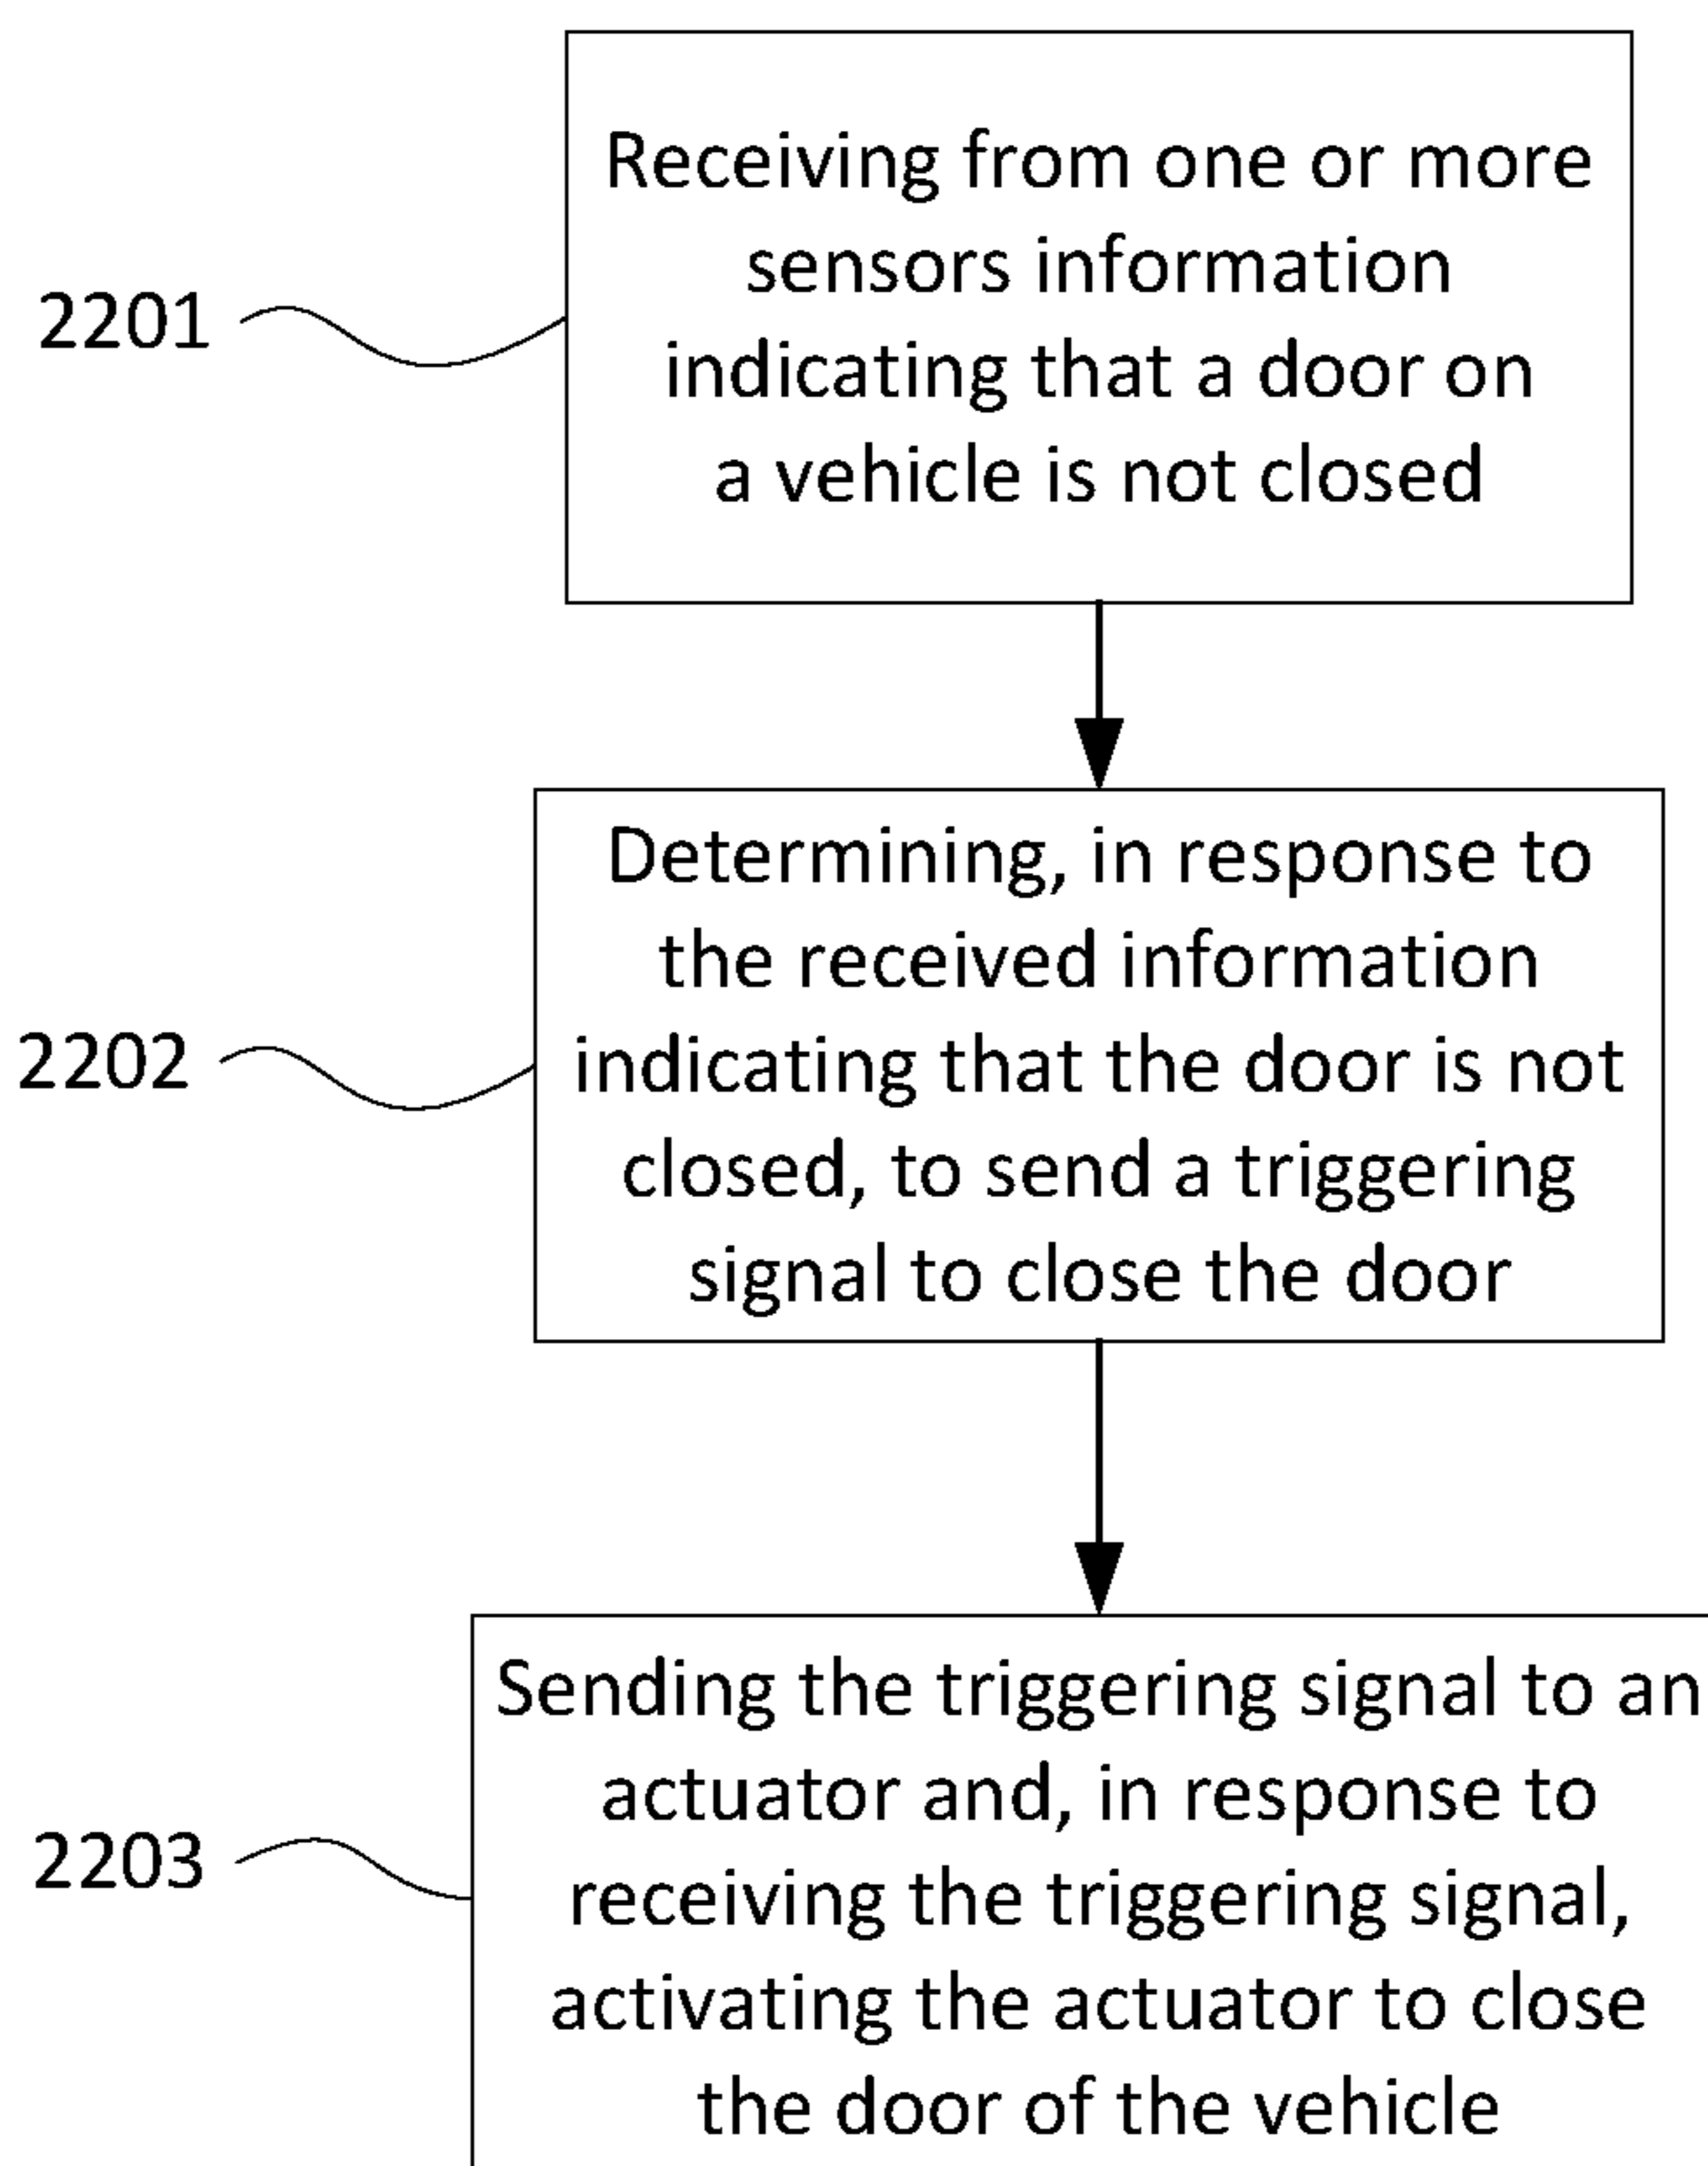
2201

Receiving from one or more sensors information indicating that a door on a vehicle is not closed

2202

Determining, in response to the received information indicating that the door is not closed, to send a triggering signal to close the door

2203

Sending the triggering signal to an actuator and, in response to receiving the triggering signal, activating the actuator to close the door of the vehicle